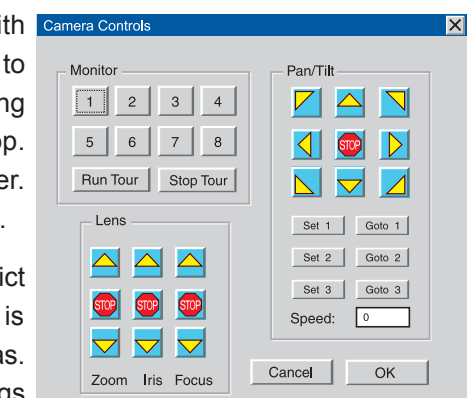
ith
to
ng
p.
er.
.
ict
is
s.
gs

Camera Controls

Monitor
1 2 3 4
5 6 7 8
Run Tour
Stop Tour

Pan/Tilt
STOP

Set 1
Goto 1
Set 2
Goto 2
Set 3
Goto 3
Speed: 0

Lens
STOP STOP STOP
Zoom Iris Focus

Cancel
OK